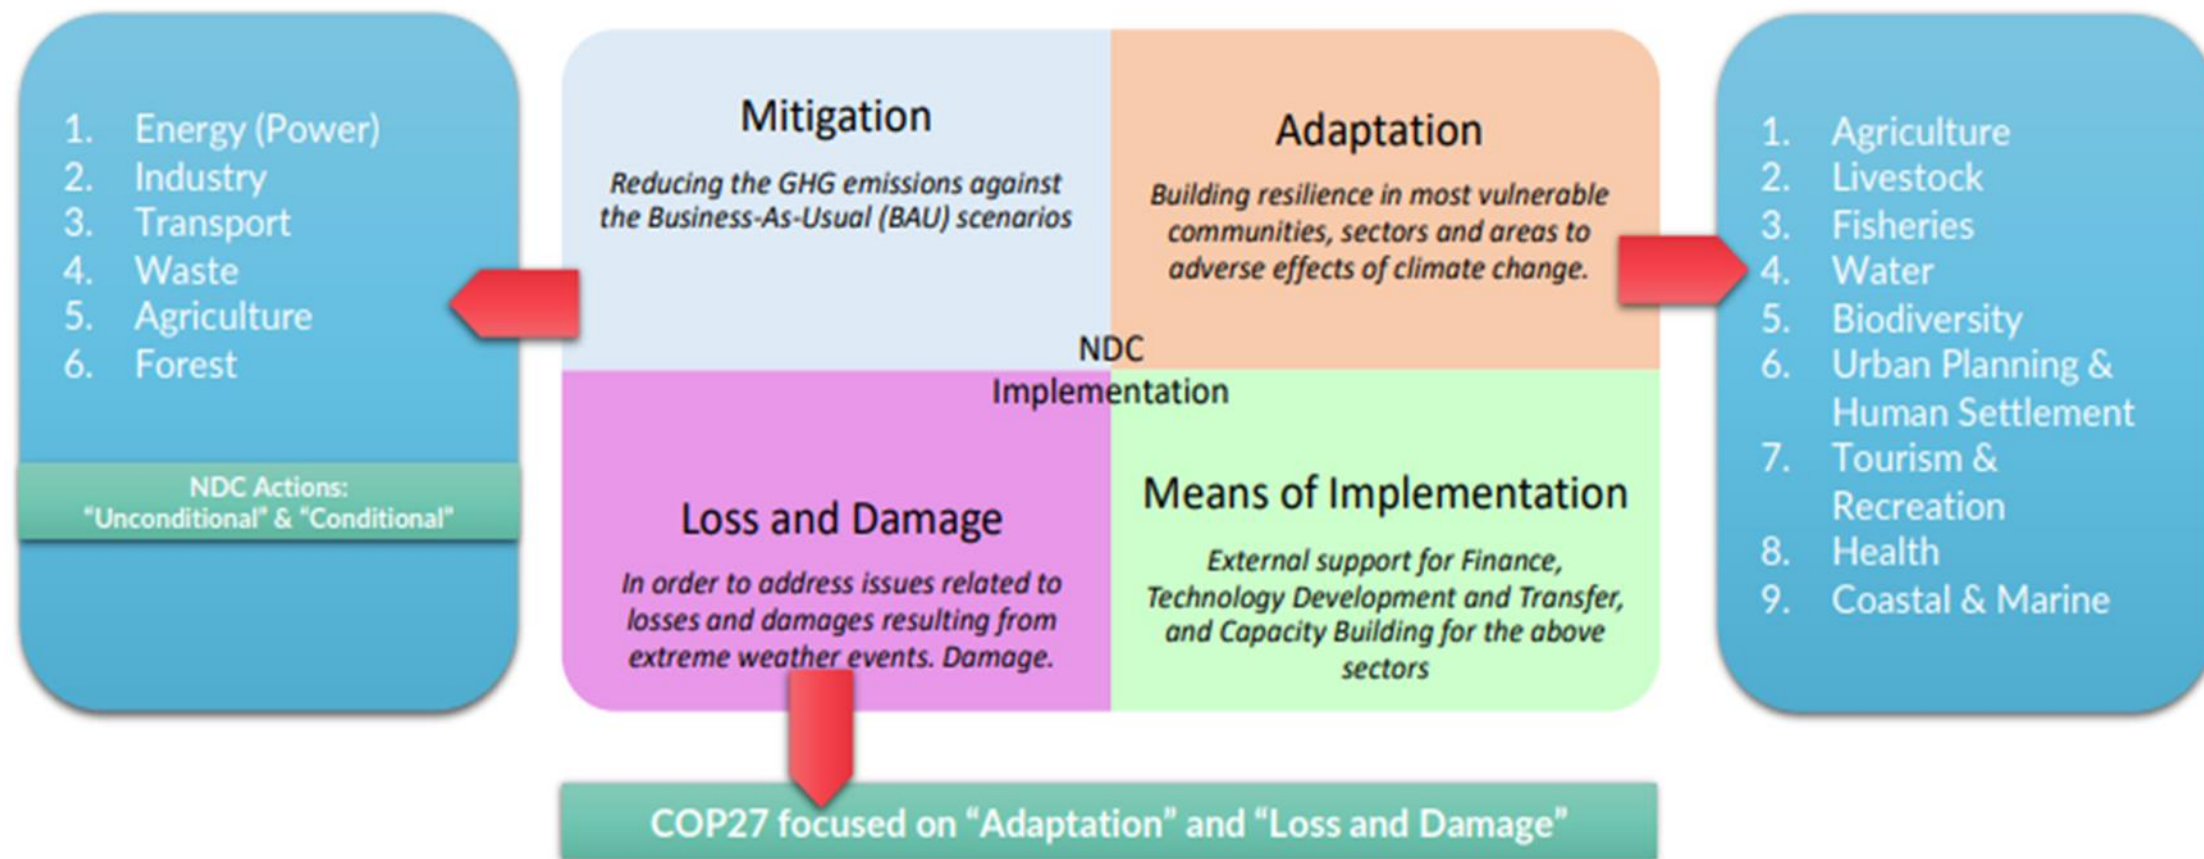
1. Energy (Power)
2. Industry
3. Transport
4. Waste
5. Agriculture
6. Forest

NDC Actions: "Unconditional" & "Conditional"

Mitigation

Reducing the GHG emissions against the Business-As-Usual (BAU) scenarios

Adaptation

Building resilience in most vulnerable communities, sectors and areas to adverse effects of climate change.

NDC Implementation

Loss and Damage

In order to address issues related to losses and damages resulting from extreme weather events. Damage.

Means of Implementation

External support for Finance, Technology Development and Transfer, and Capacity Building for the above sectors

1. Agriculture
2. Livestock
3. Fisheries
4. Water
5. Biodiversity
6. Urban Planning & Human Settlement
7. Tourism & Recreation
8. Health
9. Coastal & Marine

COP27 focused on "Adaptation" and "Loss and Damage"